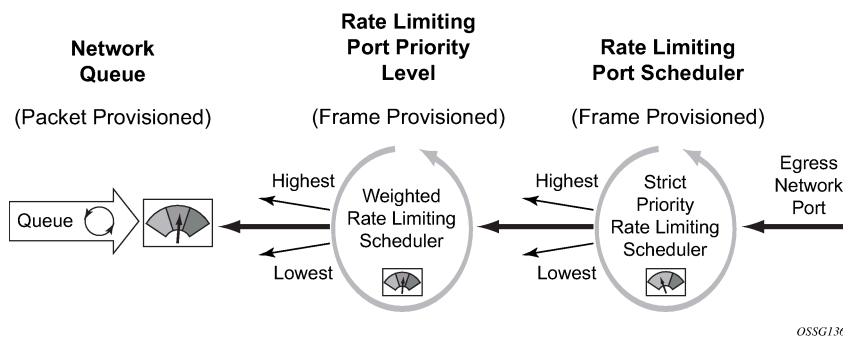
Network Queue

(Packet Provisioned)

Rate Limiting Port Priority Level

(Frame Provisioned)

Rate Limiting Port Scheduler

(Frame Provisioned)

Queue

Highest

Weighted Rate Limiting Scheduler

Lowest

Highest

Strict Priority Rate Limiting Scheduler

Lowest

Egress Network Port

OSSG136